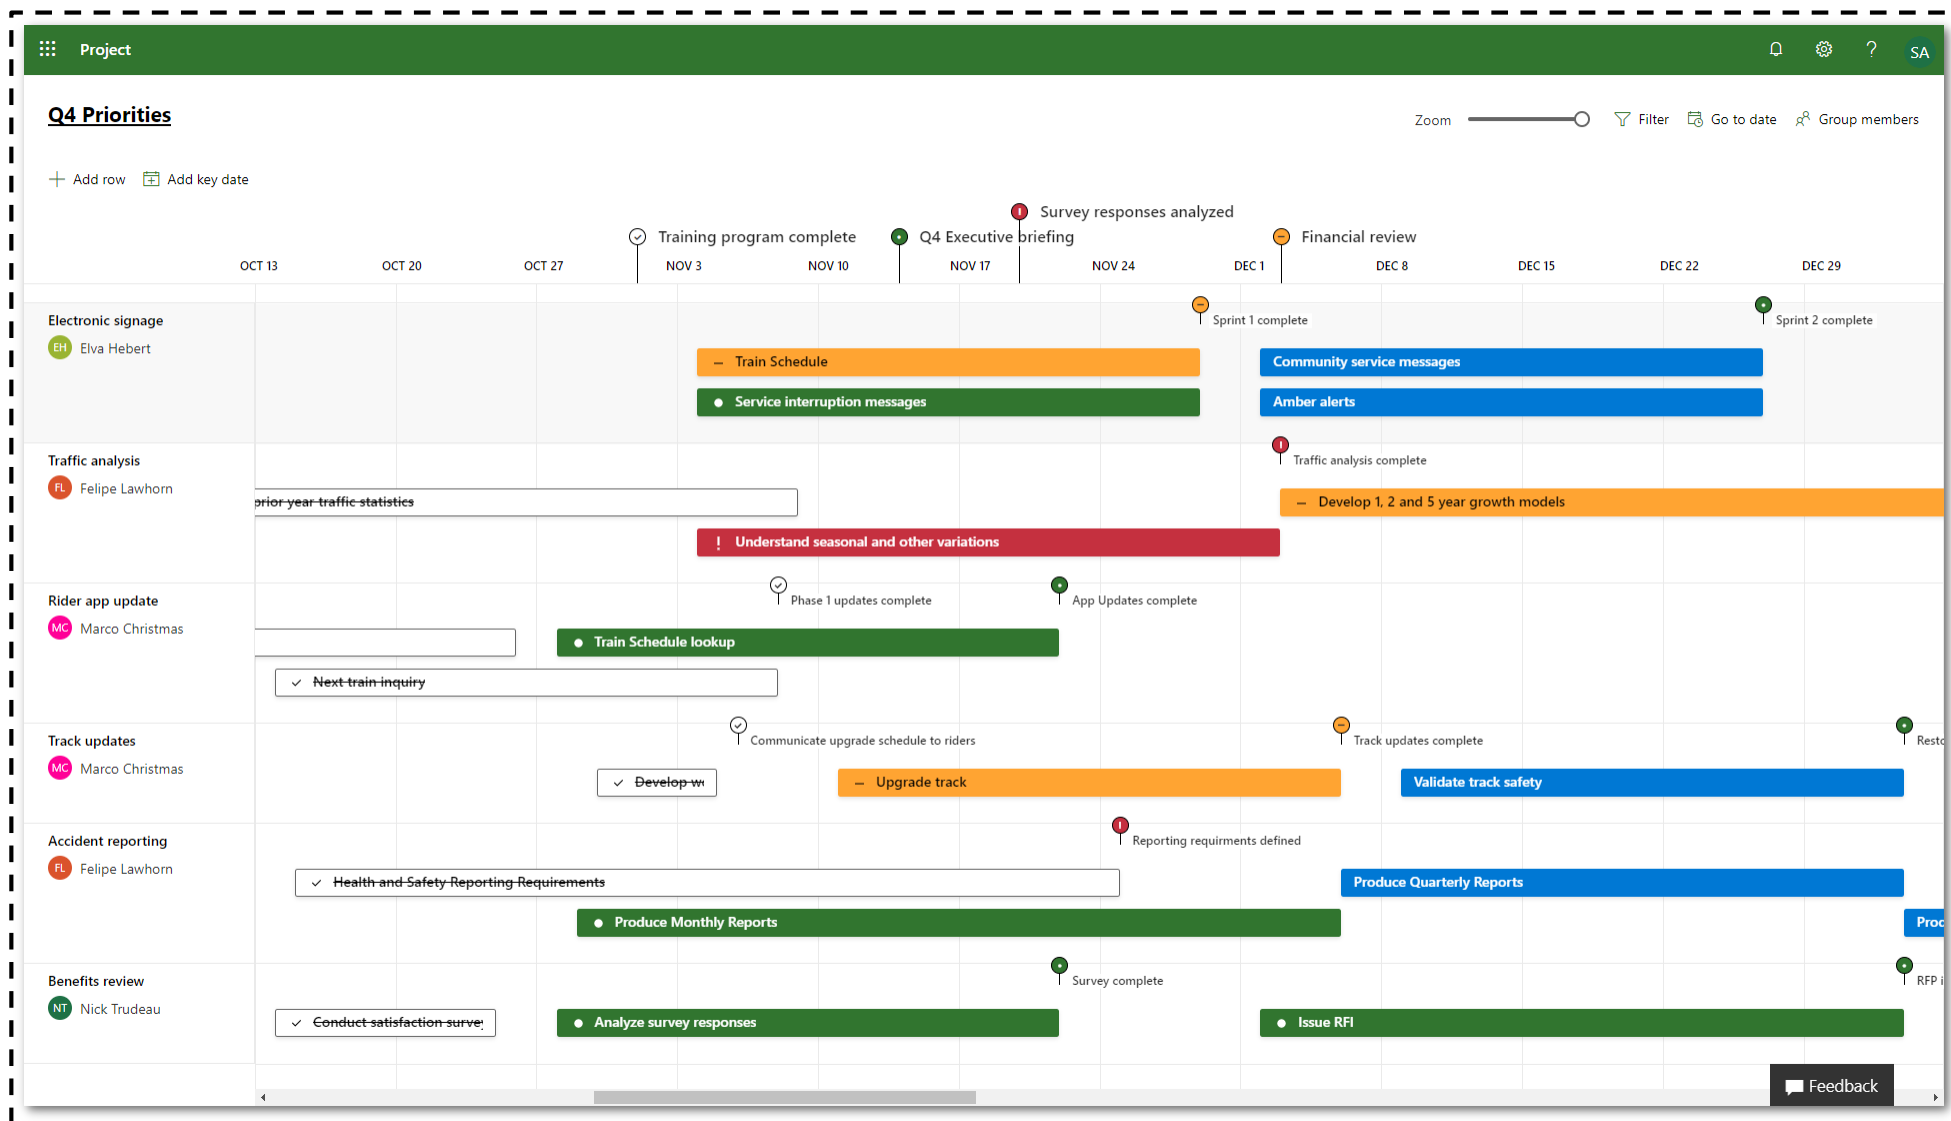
Project

SA

Q4 Priorities

Zoom

Filter

Go to date

Group members

Add row

Add key date

Survey responses analyzed

Training program complete

Q4 Executive briefing

Financial review

OCT 13
OCT 20
OCT 27
NOV 3
NOV 10
NOV 17
NOV 24
DEC 1
DEC 8
DEC 15
DEC 22
DEC 29

Electronic signage
EH Elva Hebert

Sprint 1 complete

Sprint 2 complete

Train Schedule

Community service messages

Service interruption messages

Amber alerts

Traffic analysis
FL Felipe Lawhorn

Traffic analysis complete

prior year traffic statistics

Develop 1, 2 and 5 year growth models

Understand seasonal and other variations

Rider app update
MC Marco Christmas

Phase 1 updates complete

App Updates complete

Train Schedule lookup

Next train inquiry

Track updates
MC Marco Christmas

Communicate upgrade schedule to riders

Track updates complete

Resto

Develop w

Upgrade track

Validate track safety

Accident reporting
FL Felipe Lawhorn

Reporting requirments defined

Health and Safety Reporting Requirements

Produce Quarterly Reports

Produce Monthly Reports

Proc

Benefits review
NT Nick Trudeau

Survey complete

RFP i

Conduct satisfaction surve

Analyze survey responses

Issue RFI

Feedback